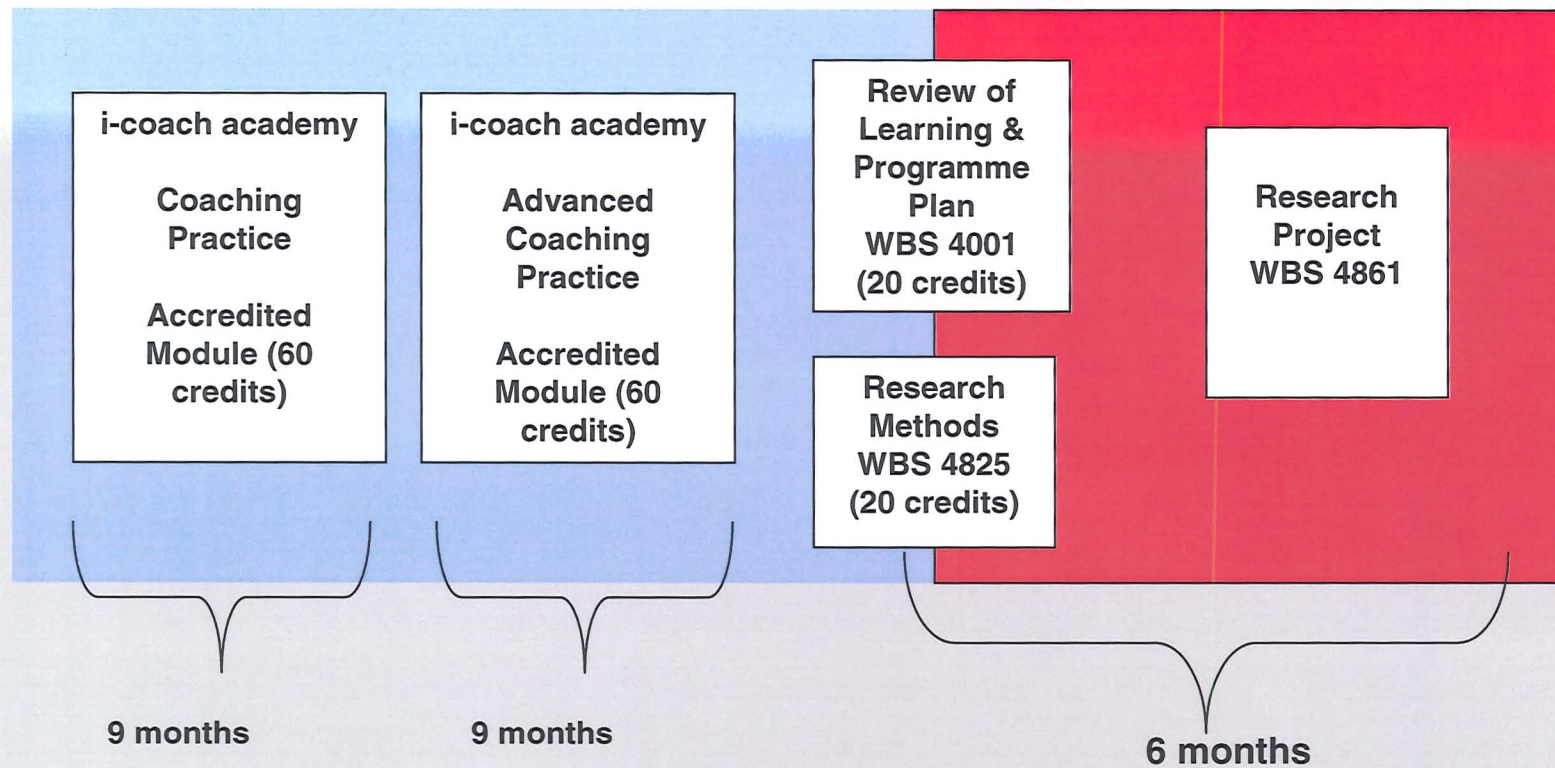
i-coach academy

Coaching Practice

Accredited Module (60 credits)

i-coach academy

Advanced Coaching Practice

Accredited Module (60 credits)

Review of Learning & Programme Plan WBS 4001 (20 credits)

Research Methods WBS 4825 (20 credits)

Research Project WBS 4861

9 months

9 months

6 months